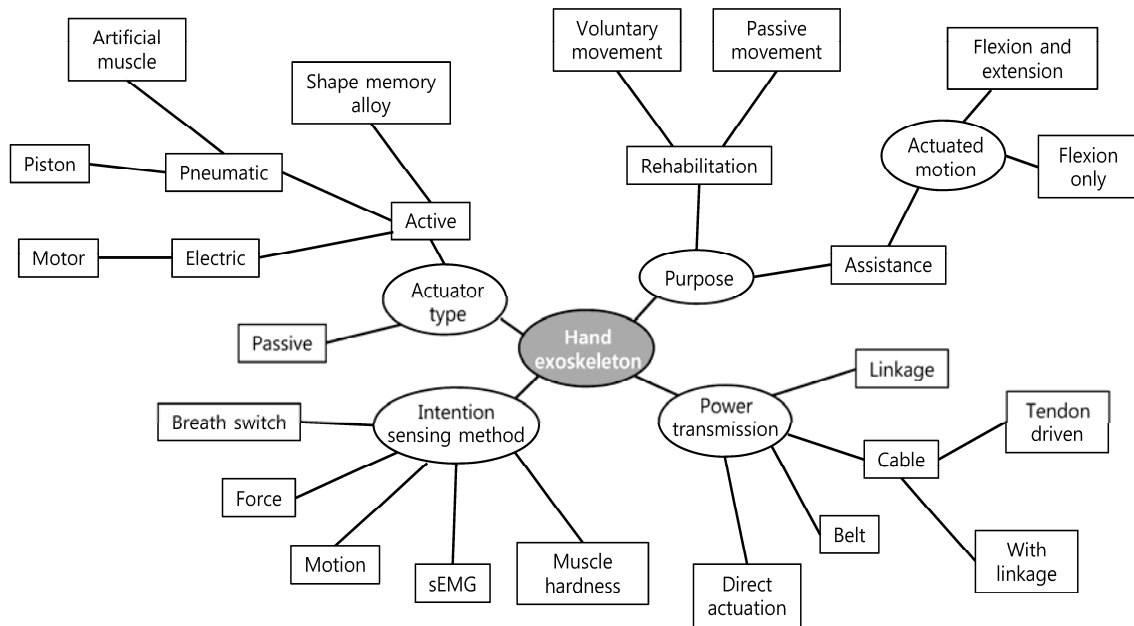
Hand exoskeleton

Actuator type

Active

Shape memory alloy

Pneumatic

Artificial muscle

Piston

Electric

Motor

Passive

Purpose

Rehabilitation

Voluntary movement

Passive movement

Assistance

Actuated motion

Flexion and extension

Flexion only

Intention sensing method

Breath switch

Force

Motion

sEMG

Muscle hardness

Power transmission

Linkage

Cable

Tendon driven

With linkage

Belt

Direct actuation